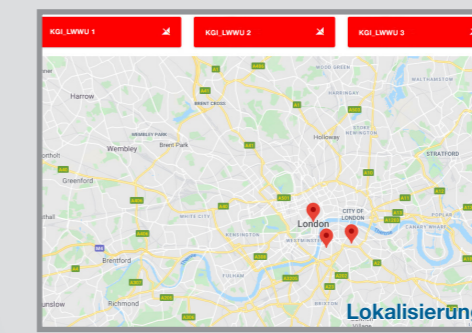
KGI_LWWU 1

KGI_LWWU 2

KGI_LWWU 3

Harrow

Wembley

Brent Park

Greenford

Brentford

Richmond

Holloway

London

STRATFORD

WOOD GREEN

WALTHAMSTOW

BRENT CROSS

WEMBLEY PARK

WHITE CITY

KENSINGTON

WESTMINSTER

CITY OF LONDON

STOKE NEWINGTON

HARRINGAY

CANARY WHARF

POPLAR

FULHAM

BRIXTON

A1

A5

A40

A406

A4

M4

A10

A12

A13

A205

A3

A23

A24

A2

A11

Northolt

Hounslow

Lokalisierung